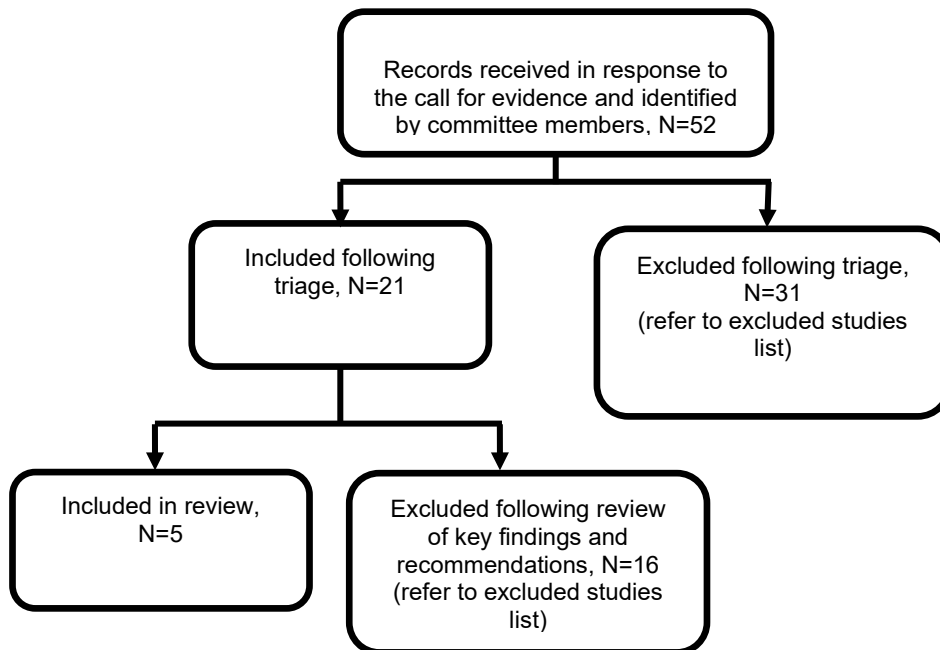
Records received in response to the call for evidence and identified by committee members, N=52

Included following triage, N=21

Excluded following triage, N=31 (refer to excluded studies list)

Included in review, N=5

Excluded following review of key findings and recommendations, N=16 (refer to excluded studies list)